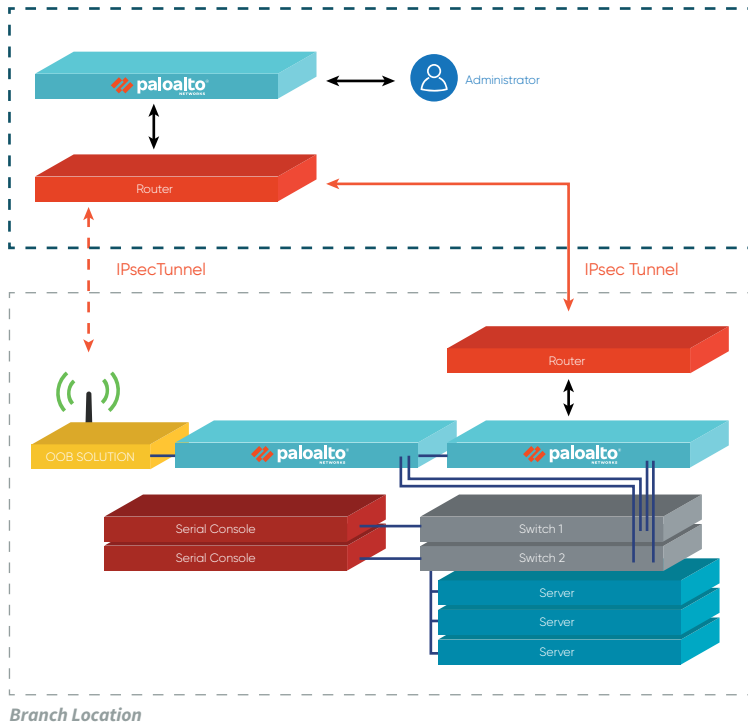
paloalto NETWORKS

Administrator

Router

IPsecTunnel

IPsec Tunnel

Router

OOB SOLUTION

paloalto NETWORKS

paloalto NETWORKS

Serial Console

Serial Console

Switch 1

Switch 2

Server

Server

Server

Branch Location